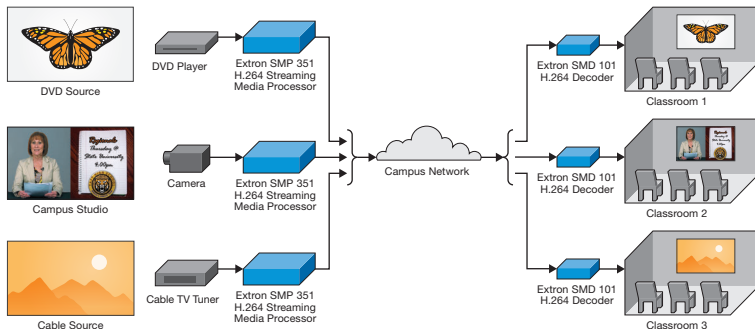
DVD Source

DVD Player

Extron SMP 351
H.264 Streaming
Media Processor

Campus Studio

Camera

Extron SMP 351
H.264 Streaming
Media Processor

Cable Source

Cable TV Tuner

Extron SMP 351
H.264 Streaming
Media Processor

Campus Network

Extron SMD 101
H.264 Decoder

Classroom 1

Extron SMD 101
H.264 Decoder

Classroom 2

Extron SMD 101
H.264 Decoder

Classroom 3